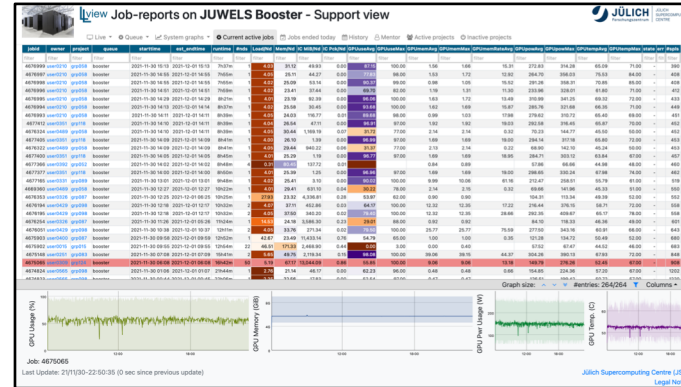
LLview Job-reports on JUWELS Booster - Support view

JÜLICH Forschungszentrum

Live | Queue | System graphs | Current active jobs | Jobs ended today | History | Mentor | Active projects | Inactive projects

| jobid | owner | project | queue | starttime | est_endtime | runtime | #nds | LoadAvg | MemAvg | IC MB/s | IC Pkt/s | GPUUsageAvg | GPUUsageMax | GPUMemUsageAvg | GPUMemUsageMax | GPUMemUsageAvgMax | GPUPowerUsageAvg | GPUPowerUsageMax | GPUTempAvg | GPUTempMax | state | err | #upid |
|---|---|---|---|---|---|---|---|---|---|---|---|---|---|---|---|---|---|---|---|---|---|---|---|
| 4676999 | user0210 | grp056 | booster | 2021-11-30 16:10:13 | 2021-12-01 16:10:13 | 7h37m | 1 | 4.03 | 31.02 | 49.83 | 0.00 | 97.13 | 100.00 | 1.56 | 1.56 | 10.21 | 372.63 | 314.28 | 65.06 | 71.00 | - | - | - |
| 4676998 | user0210 | grp056 | booster | 2021-11-30 16:15:56 | 2021-12-01 16:15:56 | 7h59m | 1 | 4.05 | 25.11 | 44.27 | 0.00 | 77.65 | 98.00 | 1.53 | 1.72 | 12.92 | 264.70 | 356.03 | 75.53 | 84.00 | - | - | - |
| 4676997 | user0210 | grp056 | booster | 2021-11-30 16:15:56 | 2021-12-01 16:15:56 | 7h59m | 1 | 4.04 | 30.18 | 50.85 | 0.00 | 83.26 | 100.00 | 1.56 | 1.66 | 12.47 | 318.84 | 361.00 | 63.53 | 71.00 | - | - | - |
| 4676986 | user0210 | grp056 | booster | 2021-11-30 15:06:07 | 2021-12-01 15:06:07 | 8h29m | 1 | 4.02 | 23.41 | 37.44 | 0.00 | 96.00 | 93.00 | 1.19 | 1.31 | 11.30 | 233.98 | 326.01 | 81.60 | 71.00 | - | - | - |
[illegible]